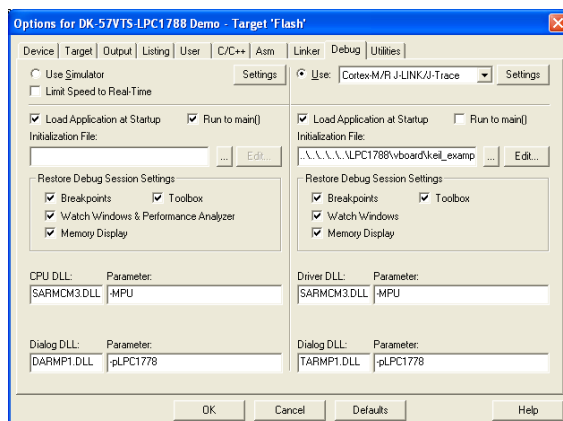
Options for DK-57VTS-LPC1788 Demo - Target 'Flash'

Device | Target | Output | Listing | User | C/C++ | Asm | Linker | Debug | Utilities

Use Simulator
Settings
Limit Speed to Real-Time

Load Application at Startup
Run to main()
Initialization File:
...
Edit...

Restore Debug Session Settings
Breakpoints
Toolbox
Watch Windows & Performance Analyzer
Memory Display

CPU DLL: Parameter:
SARMCM3.DLL -MPU

Dialog DLL: Parameter:
DARMP1.DLL -pLPC1778

Use: Cortex-M/R J-LINK/J-Trace
Settings

Load Application at Startup
Run to main()
Initialization File:
..\..\..\..\..\LPC1788\vboard\keil_examp
...
Edit...

Restore Debug Session Settings
Breakpoints
Toolbox
Watch Windows
Memory Display

Driver DLL: Parameter:
SARMCM3.DLL -MPU

Dialog DLL: Parameter:
TARMP1.DLL -pLPC1778

OK
Cancel
Defaults
Help